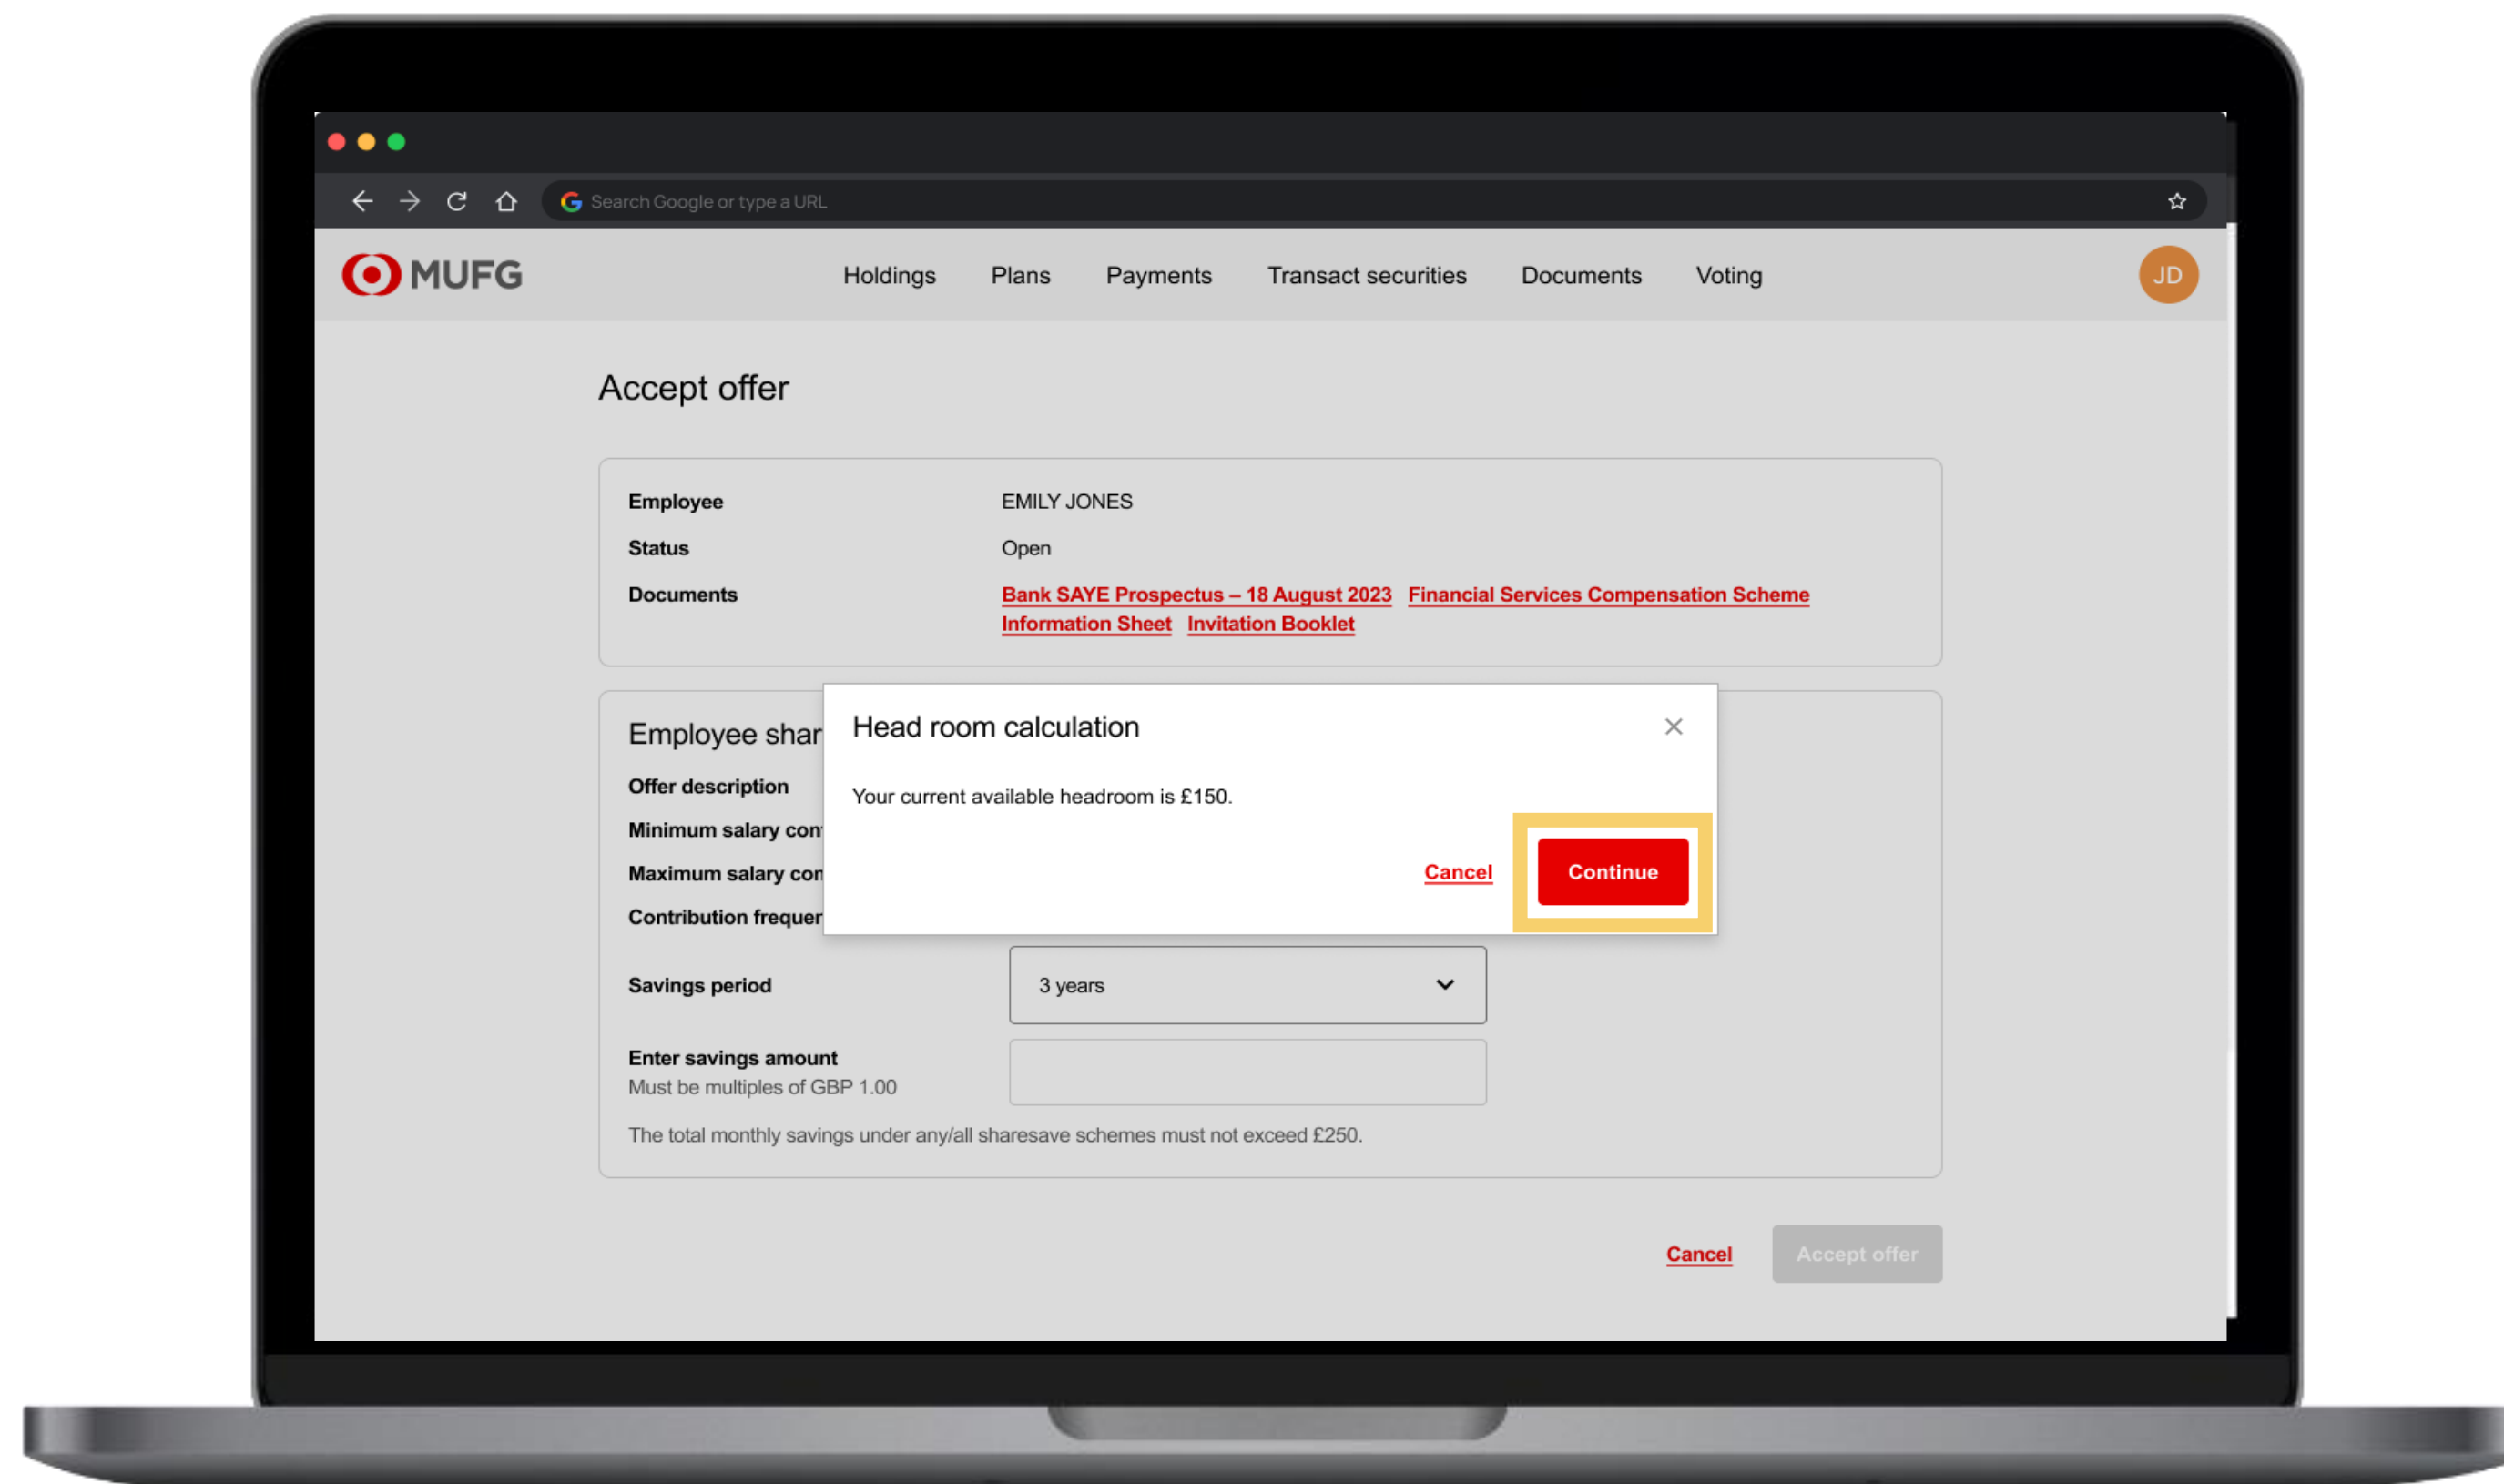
Search Google or type a URL

MUFG

Holdings Plans Payments Transact securities Documents Voting

JD

Accept offer

Employee EMILY JONES
Status Open
Documents Bank SAYE Prospectus – 18 August 2023 Financial Services Compensation Scheme Information Sheet Invitation Booklet

Employee shar

Offer description
Minimum salary con
Maximum salary con
Contribution frequer

Head room calculation

Your current available headroom is £150.

Cancel Continue

Savings period 3 years

Enter savings amount
Must be multiples of GBP 1.00

The total monthly savings under any/all sharesave schemes must not exceed £250.

Cancel Accept offer